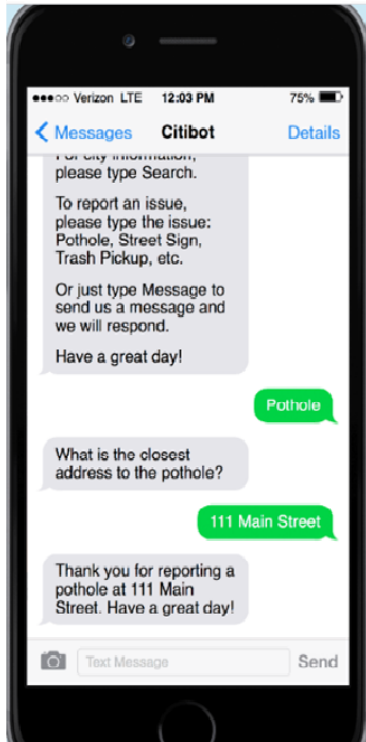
●●●○○ Verizon LTE 12:03 PM 75%

< Messages Citibot Details

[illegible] please type Search.

To report an issue, please type the issue: Pothole, Street Sign, Trash Pickup, etc.

Or just type Message to send us a message and we will respond.

Have a great day!

Pothole

What is the closest address to the pothole?

111 Main Street

Thank you for reporting a pothole at 111 Main Street. Have a great day!

Text Message Send